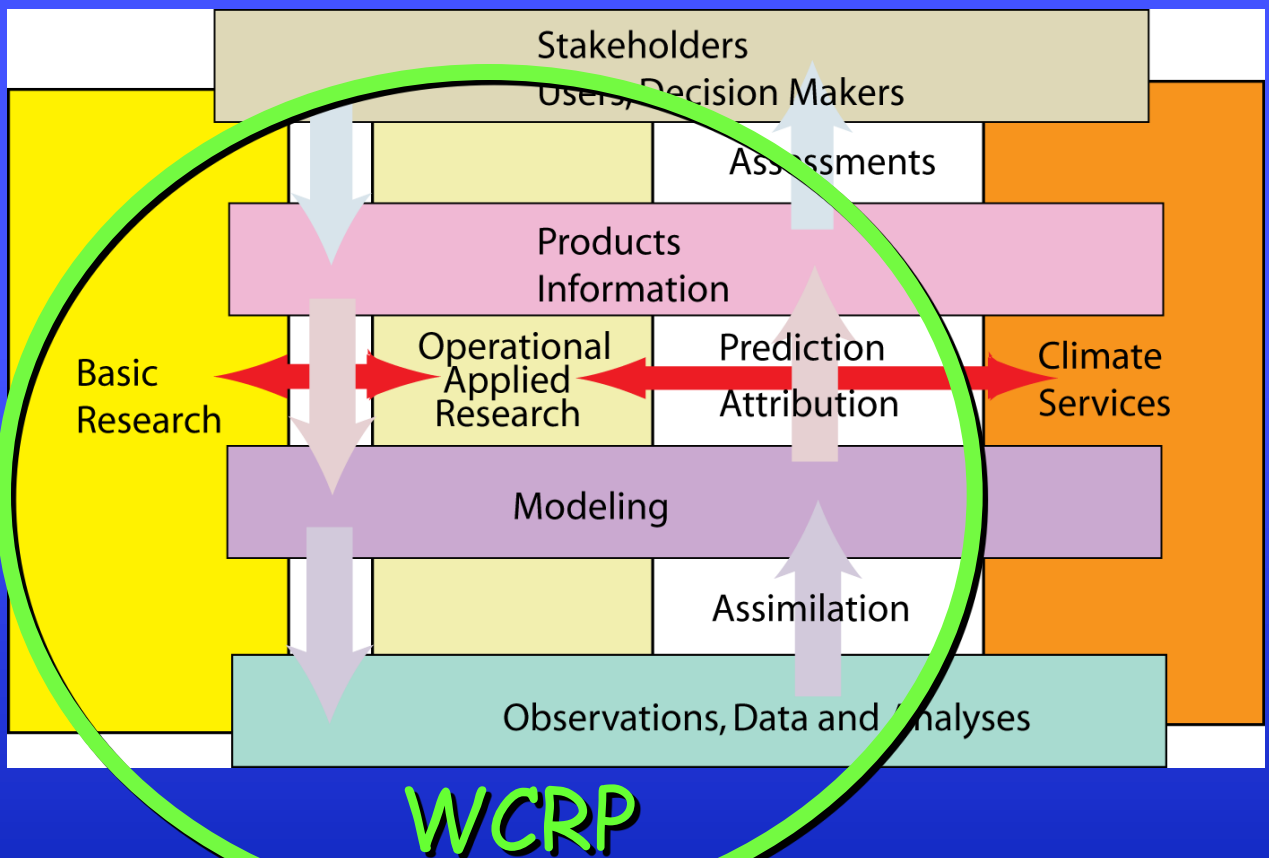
Stakeholders
Users, Decision Makers

Assessments

Products
Information

Basic
Research

Operational
Applied
Research

Prediction
Attribution

Climate
Services

Modeling

Assimilation

Observations, Data and Analyses

WCRP